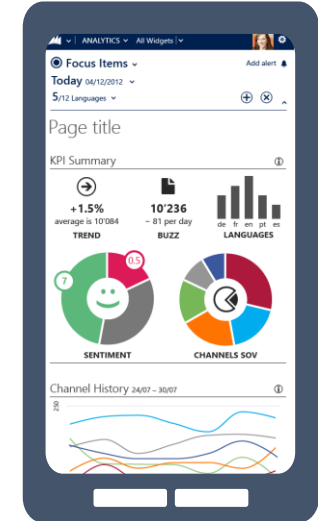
ANALYTICS All Widgets

Focus Items

Add alert

Today 04/12/2012

5/12 Languages

Page title

KPI Summary

+1.5%
average is 10'084
TREND

10'236
~ 81 per day
BUZZ

de fr en pt es
LANGUAGES

7

0.5

SENTIMENT

CHANNELS SOV

Channel History 24/07 – 30/07

250